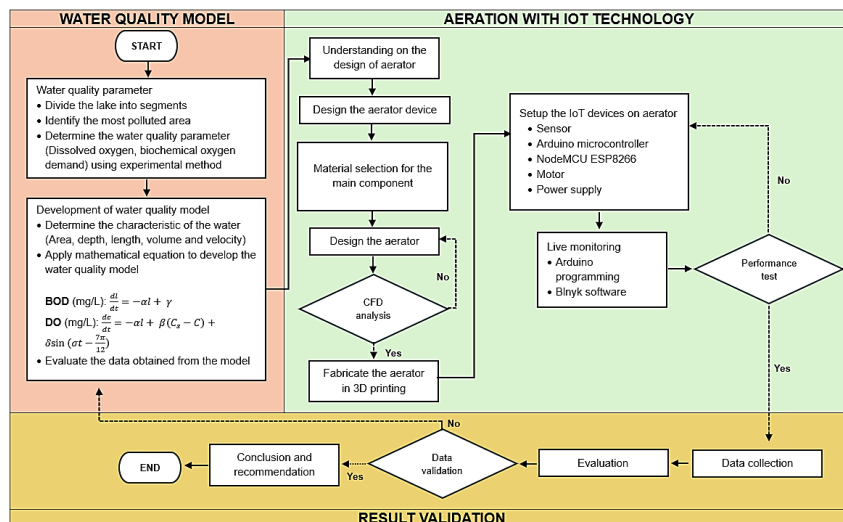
WATER QUALITY MODEL

AERATION WITH IOT TECHNOLOGY

START

Water quality parameter
• Divide the lake into segments
• Identify the most polluted area
• Determine the water quality parameter (Dissolved oxygen, biochemical oxygen demand) using experimental method

Development of water quality model
• Determine the characteristic of the water (Area, depth, length, volume and velocity)
• Apply mathematical equation to develop the water quality model

**BOD** (mg/L): $\frac{dl}{dt} = -\alpha l + \gamma$
**DO** (mg/L): $\frac{dc}{dt} = -\alpha l + \beta(C_s - C) + \delta \sin\left(\sigma t - \frac{7\pi}{12}\right)$
• Evaluate the data obtained from the model

Understanding on the design of aerator

Design the aerator device

Material selection for the main component

Design the aerator

No

CFD analysis

Yes

Fabricate the aerator in 3D printing

Setup the IoT devices on aerator
• Sensor
• Arduino microcontroller
• NodeMCU ESP8266
• Motor
• Power supply

No

Live monitoring
• Arduino programming
• Blnyk software

Performance test

Yes

No

END

Conclusion and recommendation

Yes

Data validation

Evaluation

Data collection

RESULT VALIDATION